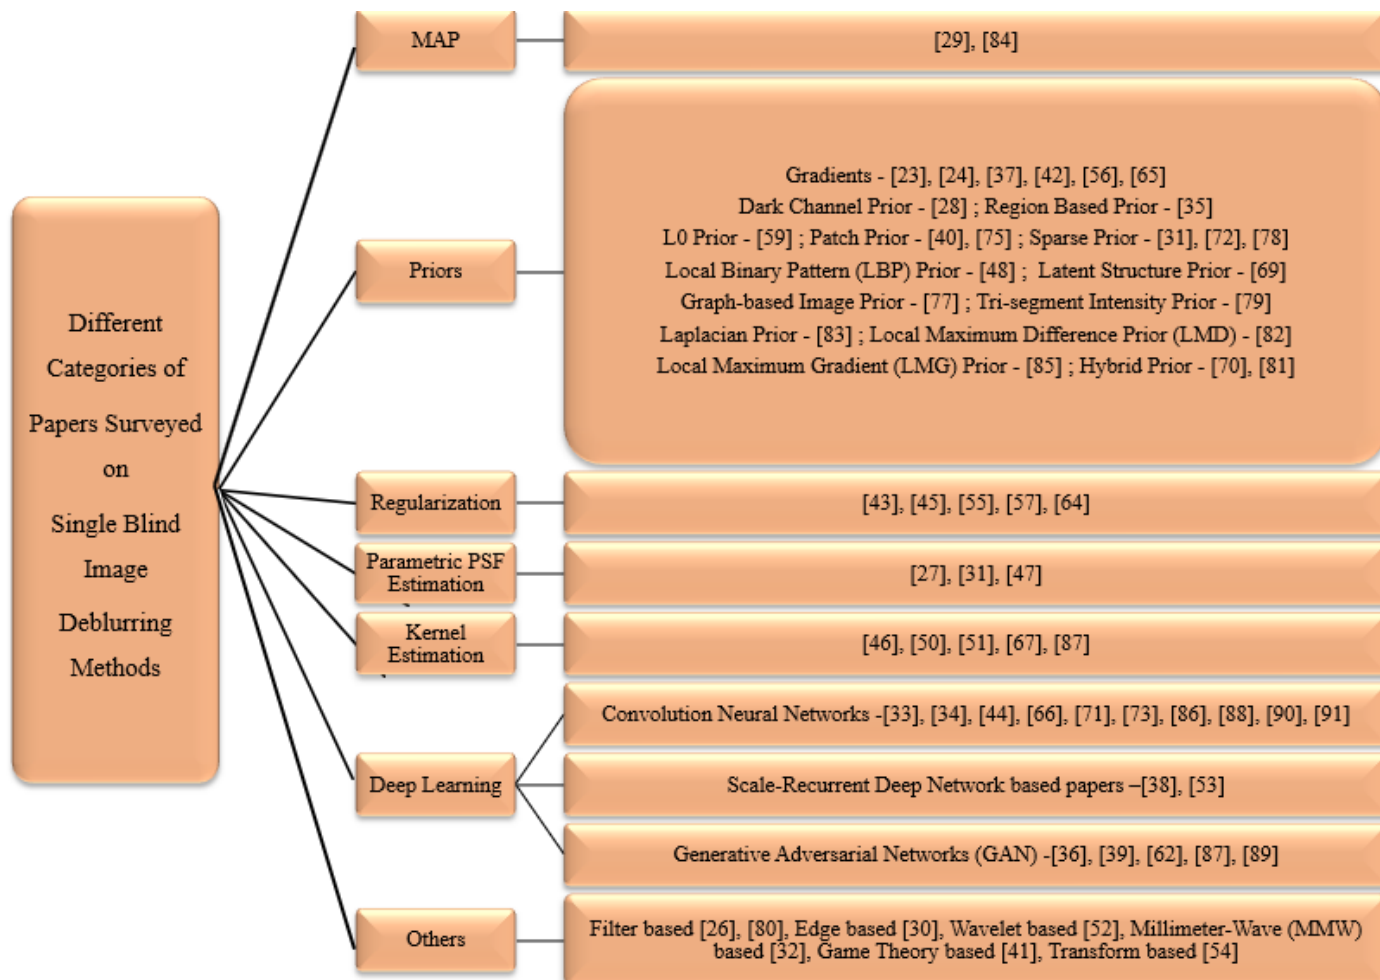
Different Categories of Papers Surveyed on Single Blind Image Deblurring Methods

MAP

[29], [84]

Priors

Gradients - [23], [24], [37], [42], [56], [65]
Dark Channel Prior - [28] ; Region Based Prior - [35]
L0 Prior - [59] ; Patch Prior - [40], [75] ; Sparse Prior - [31], [72], [78]
Local Binary Pattern (LBP) Prior - [48] ; Latent Structure Prior - [69]
Graph-based Image Prior - [77] ; Tri-segment Intensity Prior - [79]
Laplacian Prior - [83] ; Local Maximum Difference Prior (LMD) - [82]
Local Maximum Gradient (LMG) Prior - [85] ; Hybrid Prior - [70], [81]

Regularization

[43], [45], [55], [57], [64]

Parametric PSF Estimation

[27], [31], [47]

Kernel Estimation

[46], [50], [51], [67], [87]

Deep Learning

Convolution Neural Networks -[33], [34], [44], [66], [71], [73], [86], [88], [90], [91]

Scale-Recurrent Deep Network based papers –[38], [53]

Generative Adversarial Networks (GAN) -[36], [39], [62], [87], [89]

Others

Filter based [26], [80], Edge based [30], Wavelet based [52], Millimeter-Wave (MMW) based [32], Game Theory based [41], Transform based [54]